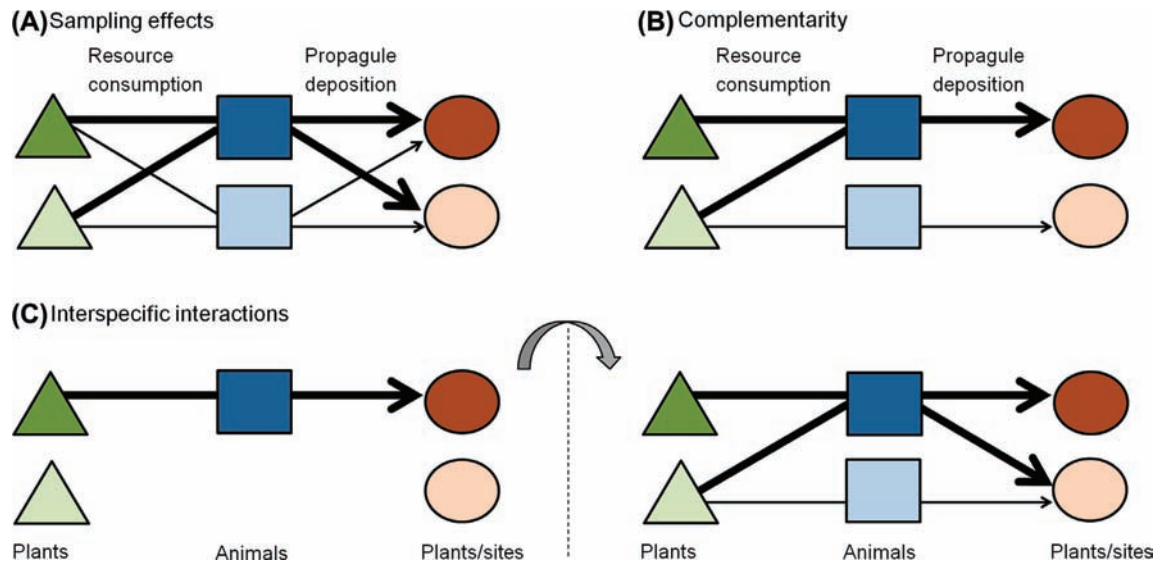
(A) Sampling effects

Resource consumption

Propagule deposition

(B) Complementarity

Resource consumption

Propagule deposition

(C) Interspecific interactions

Plants

Animals

Plants/sites

Plants

Animals

Plants/sites